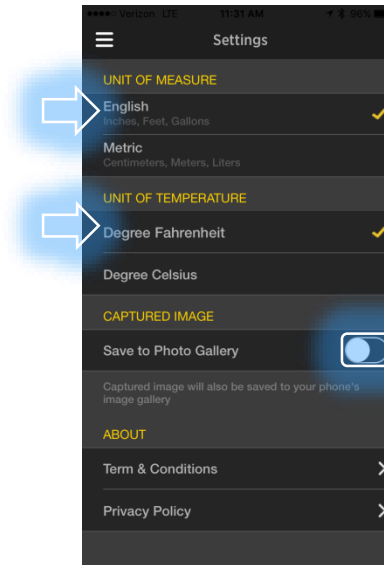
●●●●○ Verizon LTE 11:31 AM 96%

Settings

UNIT OF MEASURE

English
Inches, Feet, Gallons

Metric
Centimeters, Meters, Liters

UNIT OF TEMPERATURE

Degree Fahrenheit

Degree Celsius

CAPTURED IMAGE

Save to Photo Gallery

Captured image will also be saved to your phone's image gallery

ABOUT

Term & Conditions

Privacy Policy